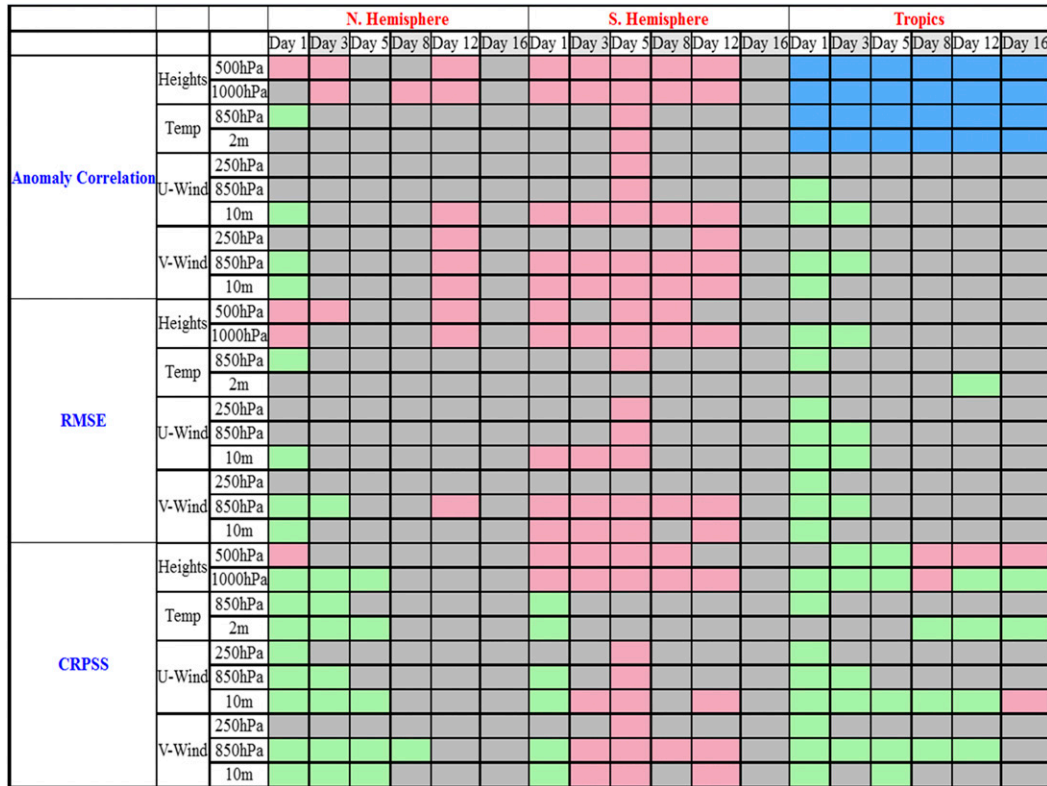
| | | | N. Hemisphere | | | | | | S. Hemisphere | | | | | | Tropics | | | | | |
|---|---|---|---|---|---|---|---|---|---|---|---|---|---|---|---|---|---|---|---|---|
| | | | Day 1 | Day 3 | Day 5 | Day 8 | Day 12 | Day 16 | Day 1 | Day 3 | Day 5 | Day 8 | Day 12 | Day 16 | Day 1 | Day 3 | Day 5 | Day 8 | Day 12 | Day 16 |
| Anomaly Correlation | Heights | 500hPa | | | | | | | | | | | | | | | | | | |
| | | 1000hPa | | | | | | | | | | | | | | | | | | |
| | Temp | 850hPa | | | | | | | | | | | | | | | | | | |
| | | 2m | | | | | | | | | | | | | | | | | | |
| | U-Wind | 250hPa | | | | | | | | | | | | | | | | | | |
| | | 850hPa | | | | | | | | | | | | | | | | | | |
| | | 10m | | | | | | | | | | | | | | | | | | |
| | V-Wind | 250hPa | | | | | | | | | | | | | | | | | | |
| | | 850hPa | | | | | | | | | | | | | | | | | | |
| | | 10m | | | | | | | | | | | | | | | | | | |
| RMSE | Heights | 500hPa | | | | | | | | | | | | | | | | | | |
| | | 1000hPa | | | | | | | | | | | | | | | | | | |
| | Temp | 850hPa | | | | | | | | | | | | | | | | | | |
| | | 2m | | | | | | | | | | | | | | | | | | |
| | U-Wind | 250hPa | | | | | | | | | | | | | | | | | | |
| | | 850hPa | | | | | | | | | | | | | | | | | | |
| | | 10m | | | | | | | | | | | | | | | | | | |
| | V-Wind | 250hPa | | | | | | | | | | | | | | | | | | |
| | | 850hPa | | | | | | | | | | | | | | | | | | |
| | | 10m | | | | | | | | | | | | | | | | | | |
| CRPSS | Heights | 500hPa | | | | | | | | | | | | | | | | | | |
| | | 1000hPa | | | | | | | | | | | | | | | | | | |
| | Temp | 850hPa | | | | | | | | | | | | | | | | | | |
| | | 2m | | | | | | | | | | | | | | | | | | |
| | U-Wind | 250hPa | | | | | | | | | | | | | | | | | | |
| | | 850hPa | | | | | | | | | | | | | | | | | | |
| | | 10m | | | | | | | | | | | | | | | | | | |
| | V-Wind | 250hPa | | | | | | | | | | | | | | | | | | |
| | | 850hPa | | | | | | | | | | | | | | | | | | |
| | | 10m | | | | | | | | | | | | | | | | | | |